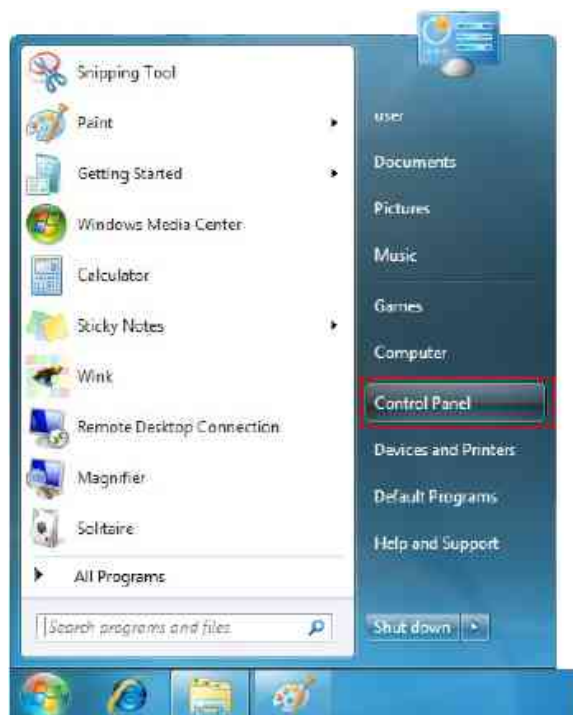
Snipping Tool
Paint
Getting Started
Windows Media Center
Calculator
Sticky Notes
Wink
Remote Desktop Connection
Magnifier
Solitaire
All Programs
Search programs and files

user
Documents
Pictures
Music
Games
Computer
Control Panel
Devices and Printers
Default Programs
Help and Support
Shut down